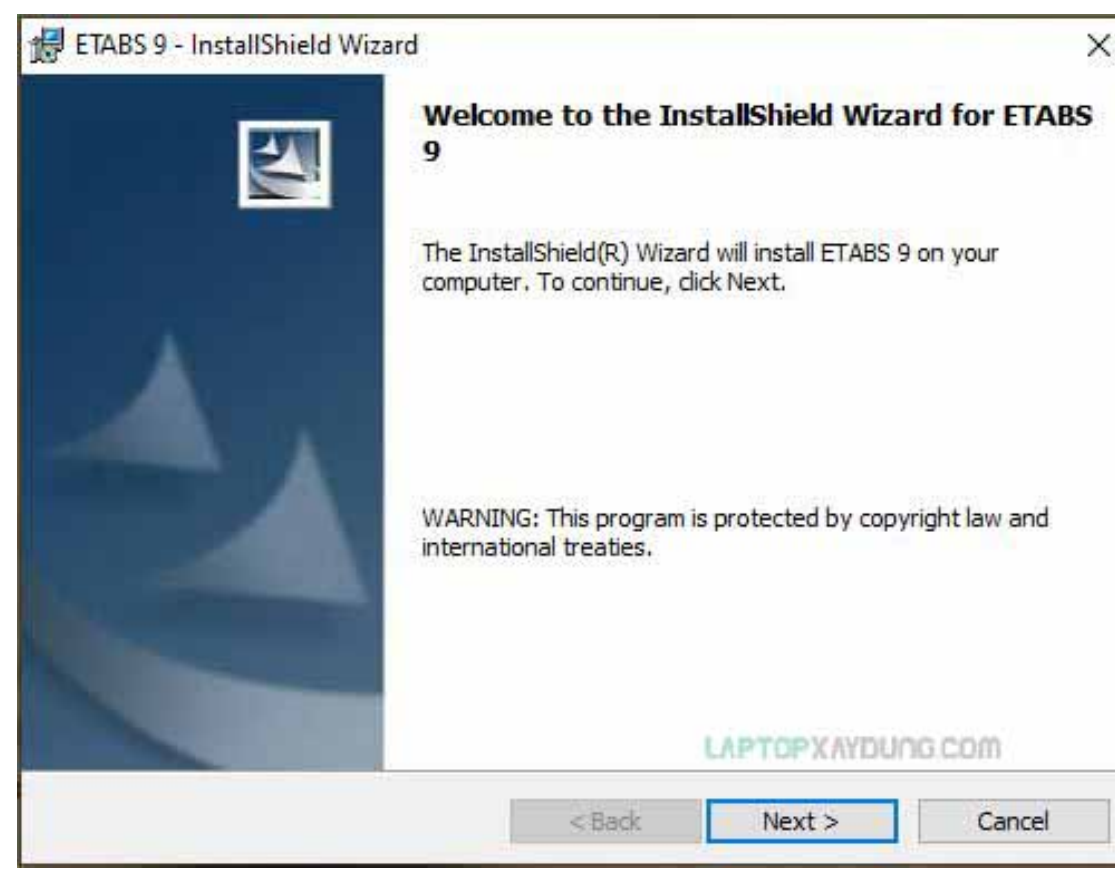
ETABS 9 - InstallShield Wizard

×

Welcome to the InstallShield Wizard for ETABS 9

The InstallShield(R) Wizard will install ETABS 9 on your computer. To continue, click Next.

WARNING: This program is protected by copyright law and international treaties.

LAPTOPXAYDUNG.COM

< Back

Next >

Cancel